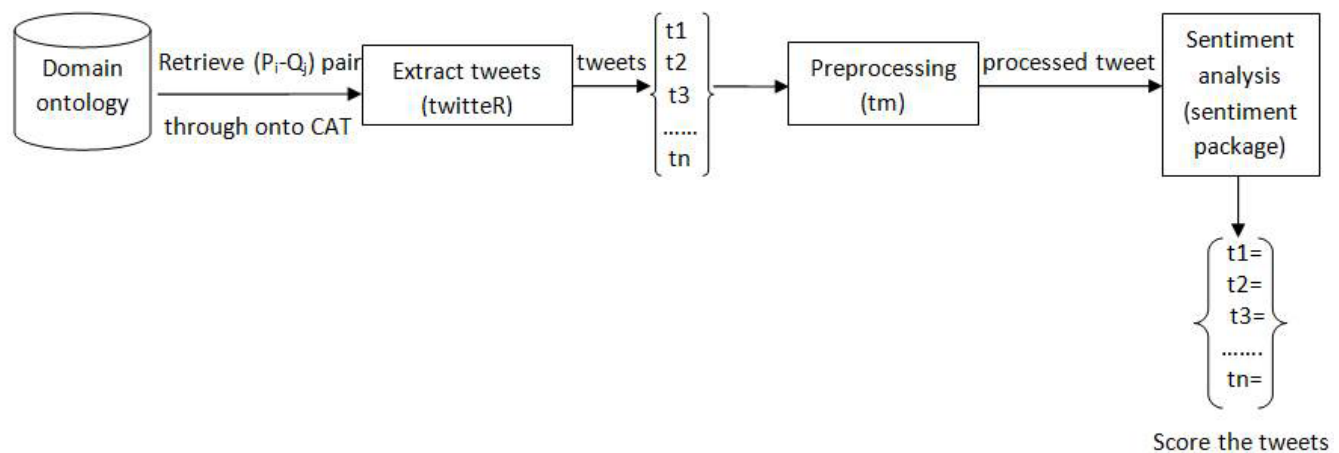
Domain ontology

Retrieve ($P_i$-$Q_j$) pair

through onto CAT

Extract tweets (twitteR)

tweets

t1
t2
t3
……
tn

Preprocessing (tm)

processed tweet

Sentiment analysis (sentiment package)

t1=
t2=
t3=
…….
tn=

Score the tweets